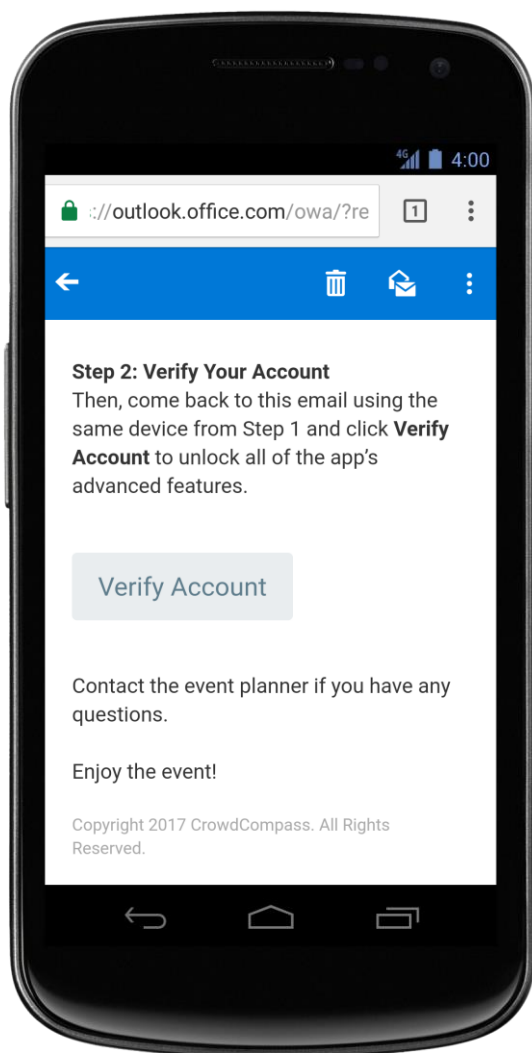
4G 4:00

://outlook.office.com/owa/?re

1

**Step 2: Verify Your Account**
Then, come back to this email using the same device from Step 1 and click **Verify Account** to unlock all of the app's advanced features.

Verify Account

Contact the event planner if you have any questions.

Enjoy the event!

Copyright 2017 CrowdCompass. All Rights Reserved.